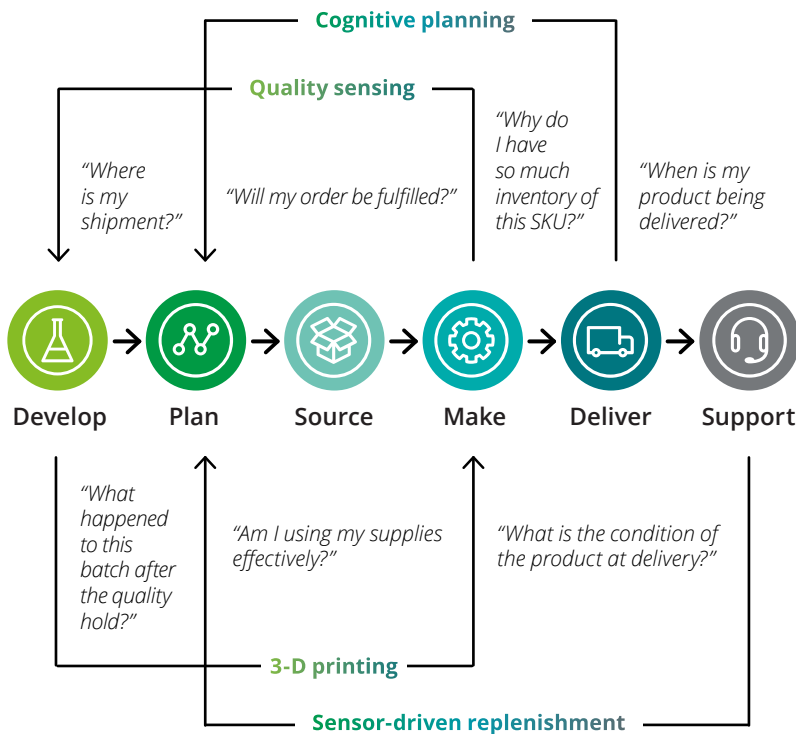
Cognitive planning

Quality sensing

“Where is my shipment?”

“Will my order be fulfilled?”

“Why do I have so much inventory of this SKU?”

“When is my product being delivered?”

Develop

Plan

Source

Make

Deliver

Support

“What happened to this batch after the quality hold?”

“Am I using my supplies effectively?”

“What is the condition of the product at delivery?”

3-D printing

Sensor-driven replenishment